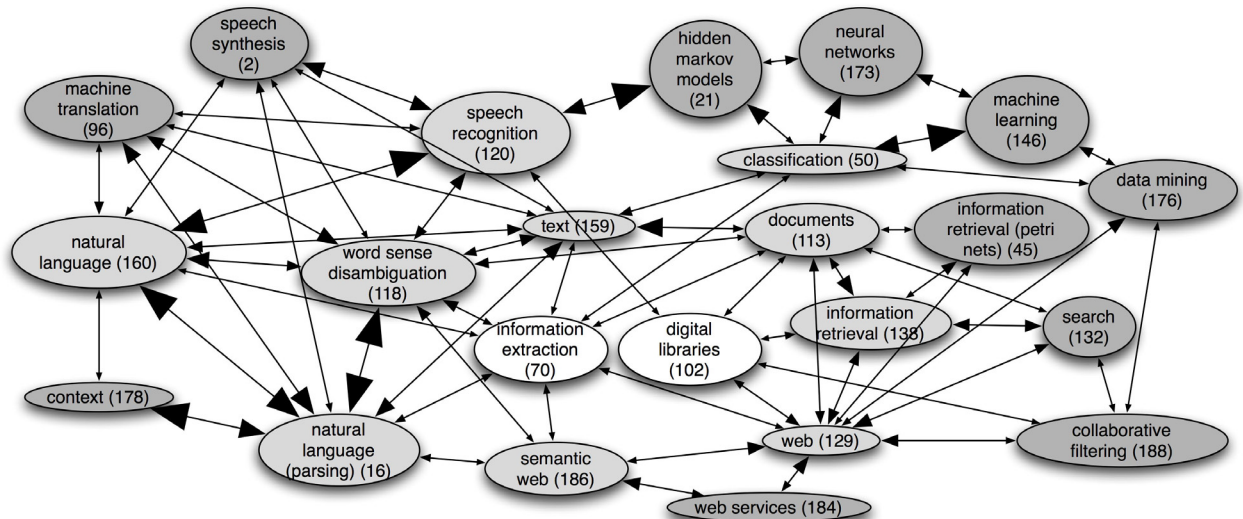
speech synthesis (2)

hidden markov models (21)

neural networks (173)

machine translation (96)

speech recognition (120)

machine learning (146)

classification (50)

data mining (176)

natural language (160)

text (159)

documents (113)

information retrieval (petri nets) (45)

word sense disambiguation (118)

information extraction (70)

digital libraries (102)

information retrieval (138)

search (132)

context (178)

natural language (parsing) (16)

semantic web (186)

web (129)

collaborative filtering (188)

web services (184)